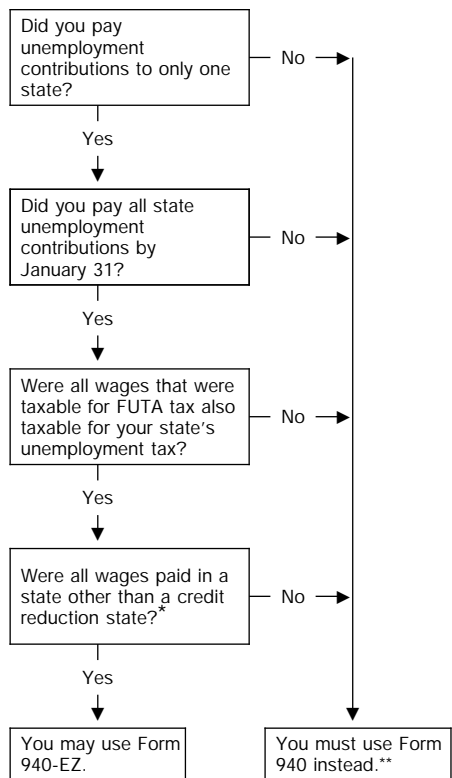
Did you pay unemployment contributions to only one state?

No

Yes

Did you pay all state unemployment contributions by January 31?

No

Yes

Were all wages that were taxable for FUTA tax also taxable for your state's unemployment tax?

No

Yes

Were all wages paid in a state other than a credit reduction state?*

No

Yes

You may use Form 940-EZ.

You must use Form 940 instead.**